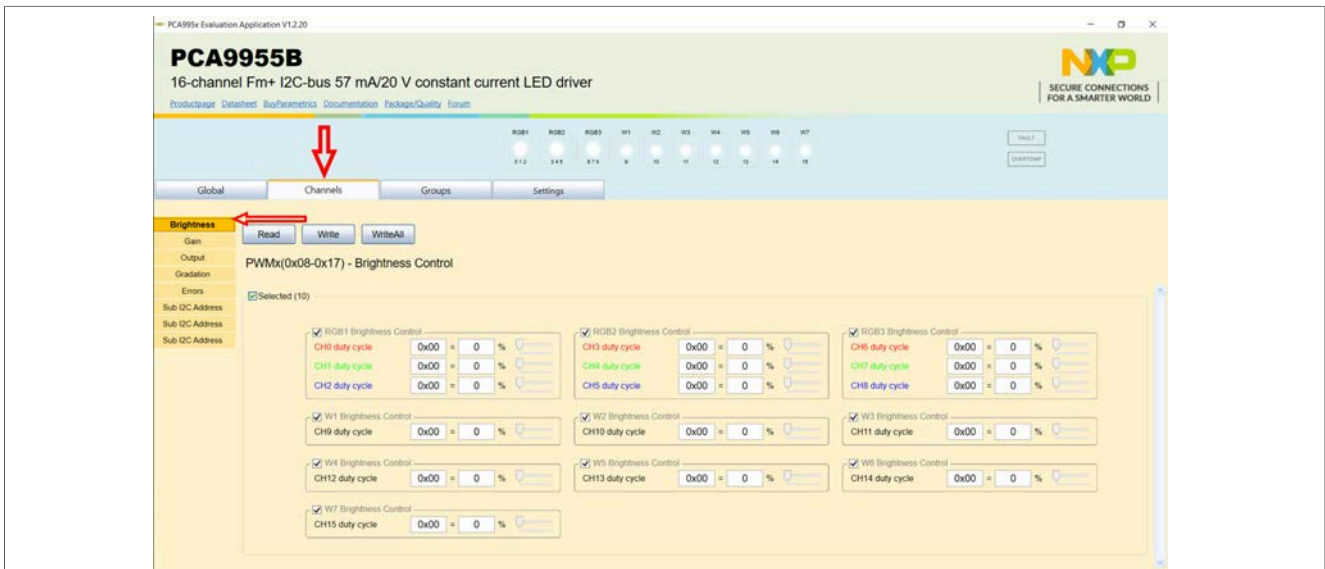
PCA995x Evaluation Application V1.2.20

PCA9955B

16-channel Fm+ I2C-bus 57 mA/20 V constant current LED driver

Productpage Datasheet BuyParametrics Documentation Package/Quality Forum

SECURE CONNECTIONS FOR A SMARTER WORLD

RGB1 RGB2 RGB3 W1 W2 W3 W4 W5 W6 W7

FAULT

OVERTEMP

Global Channels Groups Settings

Brightness
Gain
Output
Gradation
Errors
Sub I2C Address
Sub I2C Address
Sub I2C Address

Read Write WriteAll

PWMx(0x08-0x17) - Brightness Control

Selected (10)

RGB1 Brightness Control
CH0 duty cycle 0x00 = 0 %
CH1 duty cycle 0x00 = 0 %
CH2 duty cycle 0x00 = 0 %

RGB2 Brightness Control
CH3 duty cycle 0x00 = 0 %
CH4 duty cycle 0x00 = 0 %
CH5 duty cycle 0x00 = 0 %

RGB3 Brightness Control
CH6 duty cycle 0x00 = 0 %
CH7 duty cycle 0x00 = 0 %
CH8 duty cycle 0x00 = 0 %

W1 Brightness Control
CH9 duty cycle 0x00 = 0 %

W2 Brightness Control
CH10 duty cycle 0x00 = 0 %

W3 Brightness Control
CH11 duty cycle 0x00 = 0 %

W4 Brightness Control
CH12 duty cycle 0x00 = 0 %

W5 Brightness Control
CH13 duty cycle 0x00 = 0 %

W6 Brightness Control
CH14 duty cycle 0x00 = 0 %

W7 Brightness Control
CH15 duty cycle 0x00 = 0 %